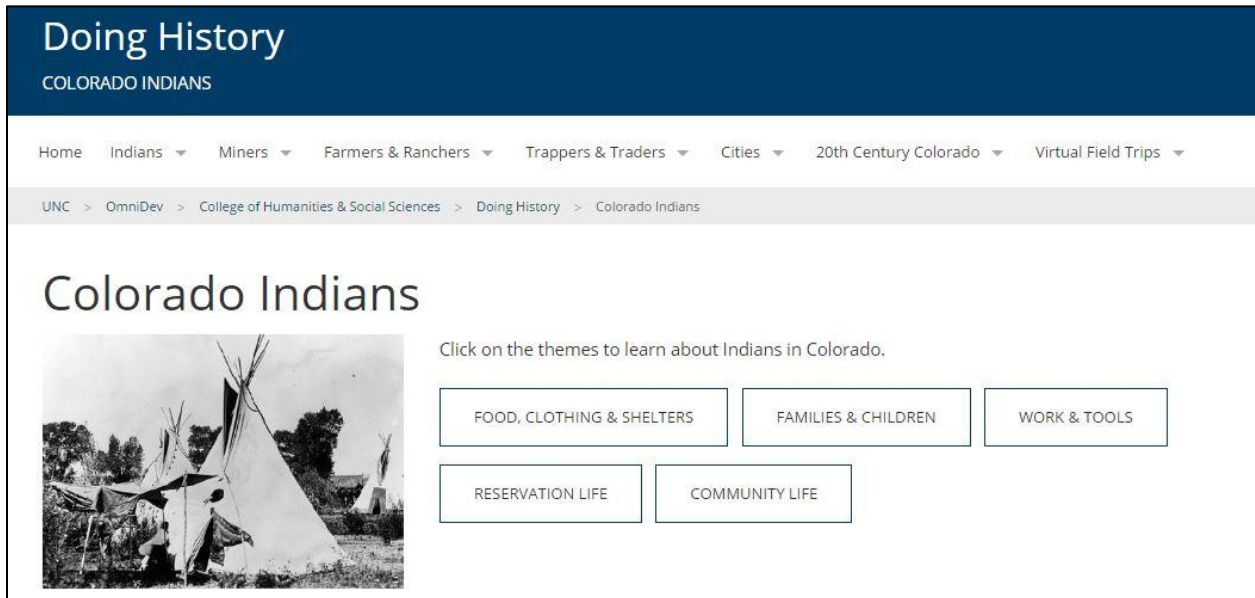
Doing History
COLORADO INDIANS

Home Indians Miners Farmers & Ranchers Trappers & Traders Cities 20th Century Colorado Virtual Field Trips

UNC > OmniDev > College of Humanities & Social Sciences > Doing History > Colorado Indians

Colorado Indians

Click on the themes to learn about Indians in Colorado.

FOOD, CLOTHING & SHELTERS
FAMILIES & CHILDREN
WORK & TOOLS
RESERVATION LIFE
COMMUNITY LIFE